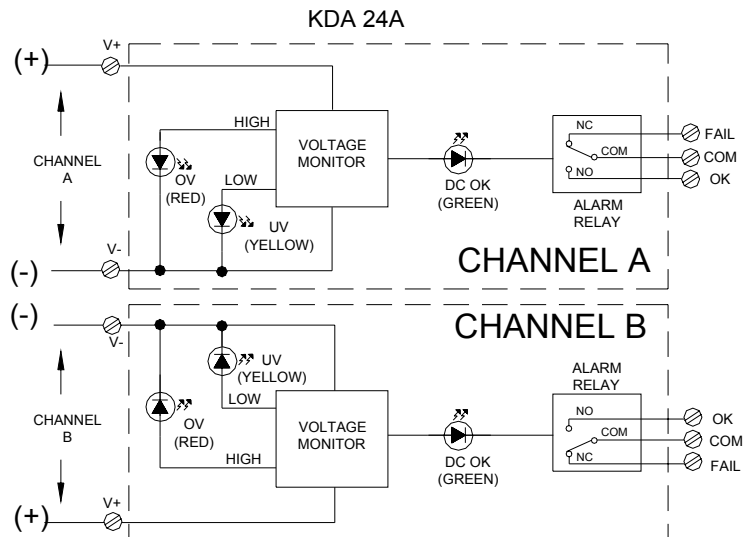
KDA 24A

(+)
V+
CHANNEL A
HIGH
VOLTAGE MONITOR
OV (RED)
LOW
UV (YELLOW)
DC OK (GREEN)
NC
COM
NO
ALARM RELAY
FAIL
COM
OK
(-)
V-
CHANNEL A

(-)
V-
CHANNEL B
UV (YELLOW)
CHANNEL B
OV (RED)
LOW
VOLTAGE MONITOR
HIGH
DC OK (GREEN)
ALARM RELAY
NO
COM
NC
OK
COM
FAIL
(+)
V+